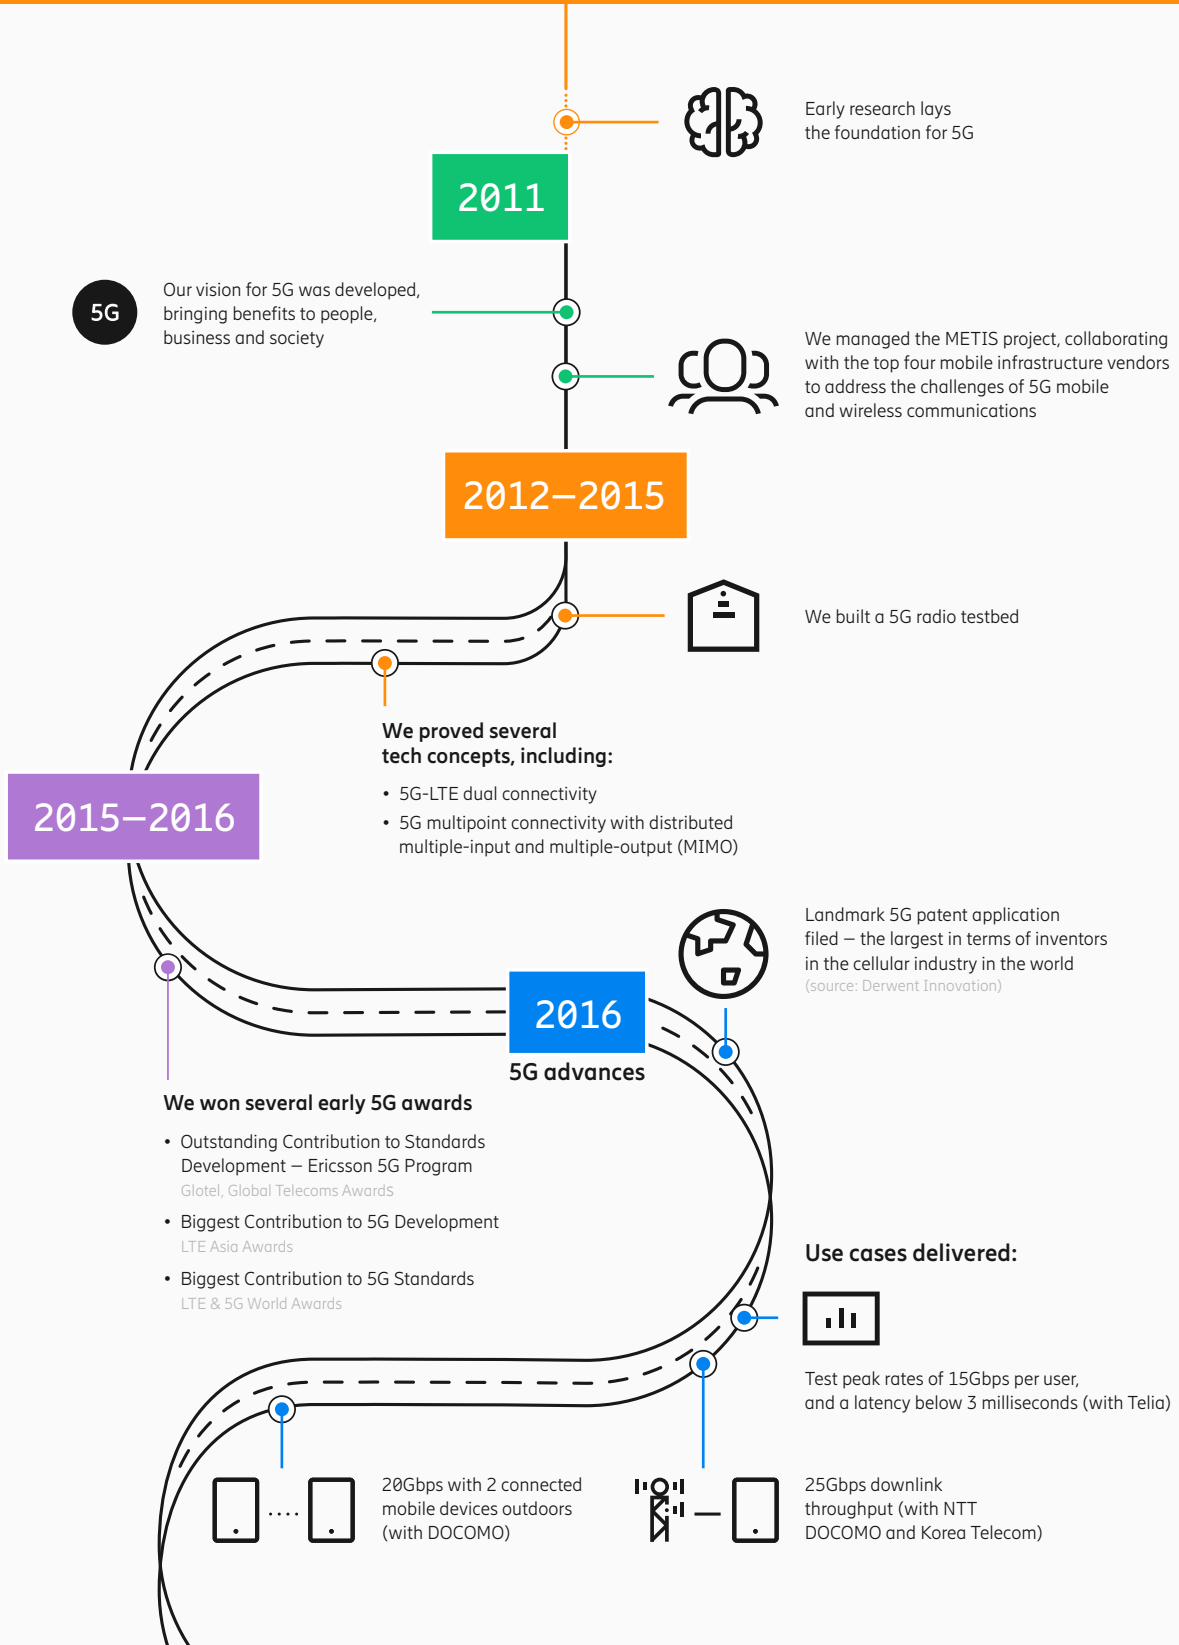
Early research lays the foundation for 5G

2011

5G

Our vision for 5G was developed, bringing benefits to people, business and society

We managed the METIS project, collaborating with the top four mobile infrastructure vendors to address the challenges of 5G mobile and wireless communications

2012–2015

We built a 5G radio testbed

We proved several tech concepts, including:

• 5G-LTE dual connectivity
• 5G multipoint connectivity with distributed multiple-input and multiple-output (MIMO)

2015–2016

Landmark 5G patent application filed – the largest in terms of inventors in the cellular industry in the world
(source: Derwent Innovation)

2016
5G advances

We won several early 5G awards

• Outstanding Contribution to Standards Development – Ericsson 5G Program
Glotel, Global Telecoms Awards
• Biggest Contribution to 5G Development
LTE Asia Awards
• Biggest Contribution to 5G Standards
LTE & 5G World Awards

Use cases delivered:

Test peak rates of 15Gbps per user, and a latency below 3 milliseconds (with Telia)

20Gbps with 2 connected mobile devices outdoors (with DOCOMO)

25Gbps downlink throughput (with NTT DOCOMO and Korea Telecom)